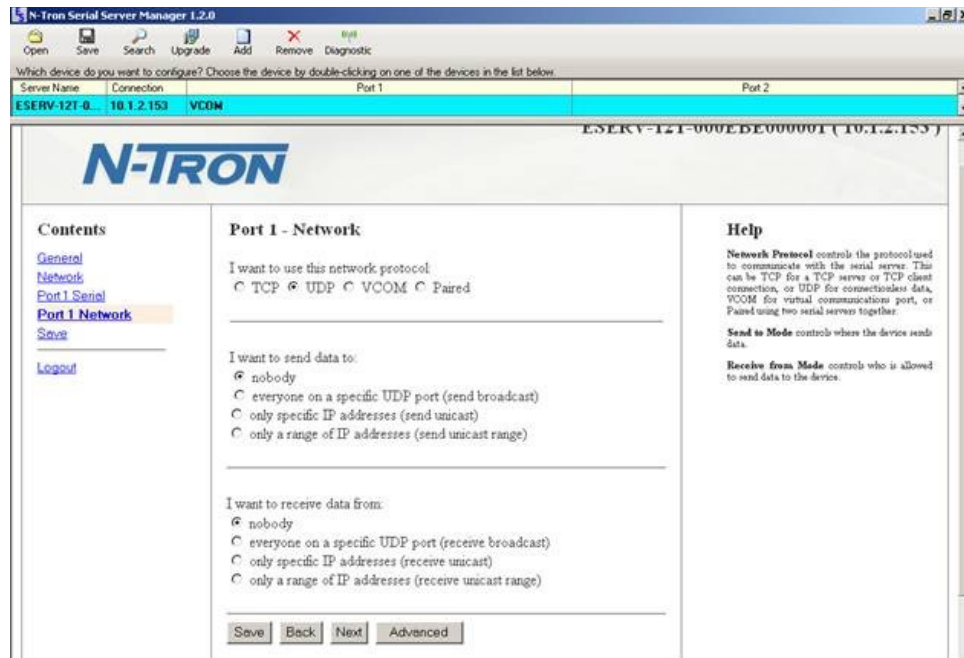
N-Tron Serial Server Manager 1.2.0

Open Save Search Upgrade Add Remove Diagnostic

Which device do you want to configure? Choose the device by double-clicking on one of the devices in the list below.

| Server Name | Connection | Port 1 | Port 2 |
|---|---|---|---|
| ESERV-12T-0... | 10.1.2.153 | VCOM | |

ESERV-12T-000EBE000001 (10.1.2.153)

N-TRON

Contents

General
Network
Port 1 Serial
Port 1 Network
Save

Logout

Port 1 - Network

I want to use this network protocol:
TCP UDP VCOM Paired

I want to send data to:
nobody
everyone on a specific UDP port (send broadcast)
only specific IP addresses (send unicast)
only a range of IP addresses (send unicast range)

I want to receive data from:
nobody
everyone on a specific UDP port (receive broadcast)
only specific IP addresses (receive unicast)
only a range of IP addresses (receive unicast range)

Save Back Next Advanced

Help

Network Protocol controls the protocol used to communicate with the serial server. This can be TCP for a TCP server or TCP client connection, or UDP for connectionless data, VCOM for virtual communications port, or Paired using two serial servers together.

Send to Mode controls where the device sends data.

Receive from Mode controls who is allowed to send data to the device.